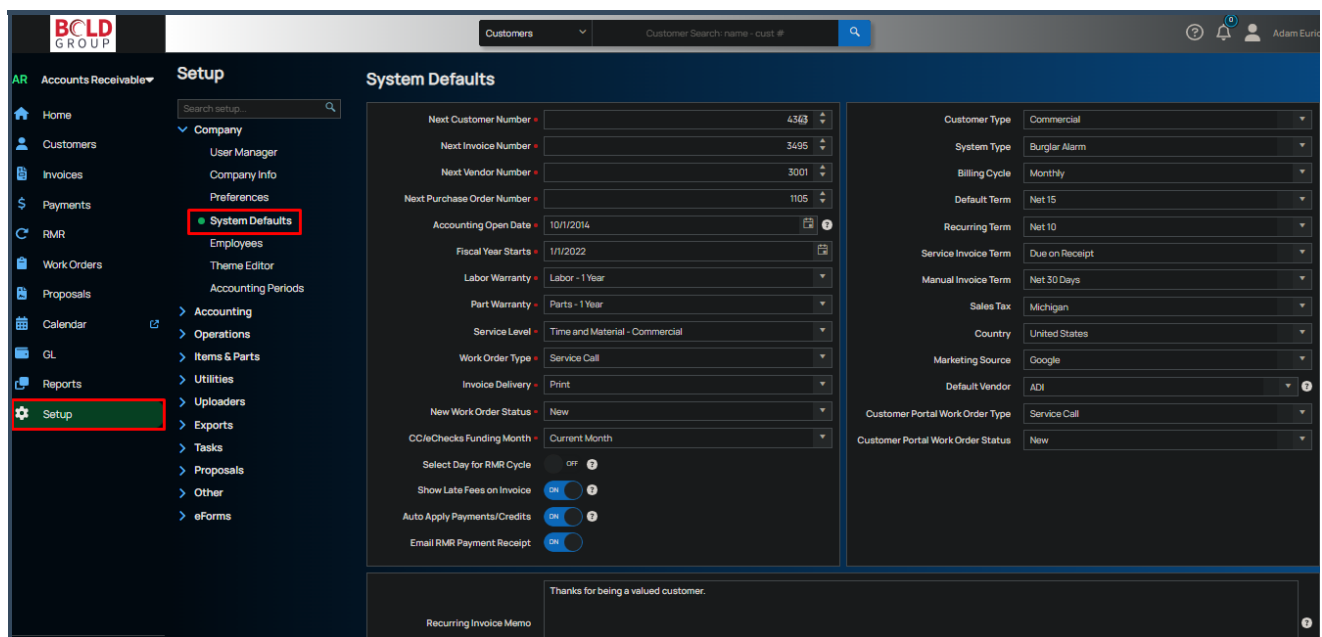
BOLD GROUP

Customers

Customer Search: name - cust #

0

Adam Euric

AR Accounts Receivable

Home
Customers
Invoices
Payments
RMR
Work Orders
Proposals
Calendar
GL
Reports
Setup

Setup

Search setup...

Company
User Manager
Company Info
Preferences
System Defaults
Employees
Theme Editor
Accounting Periods
Accounting
Operations
Items & Parts
Utilities
Uploaders
Exports
Tasks
Proposals
Other
eForms

System Defaults

| | |
|---|---|
| Next Customer Number | 4363 |
| Next Invoice Number | 3495 |
| Next Vendor Number | 3001 |
| Next Purchase Order Number | 1105 |
| Accounting Open Date | 10/1/2014 |
| Fiscal Year Starts | 1/1/2022 |
| Labor Warranty | Labor - 1 Year |
| Part Warranty | Parts - 1 Year |
| Service Level | Time and Material - Commercial |
| Work Order Type | Service Call |
| Invoice Delivery | Print |
| New Work Order Status | New |
| CC/eChecks Funding Month | Current Month |
| Select Day for RMR Cycle | OFF |
| Show Late Fees on Invoice | ON |
| Auto Apply Payments/Credits | ON |
| Email RMR Payment Receipt | ON |

| | |
|---|---|
| Customer Type | Commercial |
| System Type | Burglar Alarm |
| Billing Cycle | Monthly |
| Default Term | Net 15 |
| Recurring Term | Net 10 |
| Service Invoice Term | Due on Receipt |
| Manual Invoice Term | Net 30 Days |
| Sales Tax | Michigan |
| Country | United States |
| Marketing Source | Google |
| Default Vendor | ADI |
| Customer Portal Work Order Type | Service Call |
| Customer Portal Work Order Status | New |

Recurring Invoice Memo
Thanks for being a valued customer.